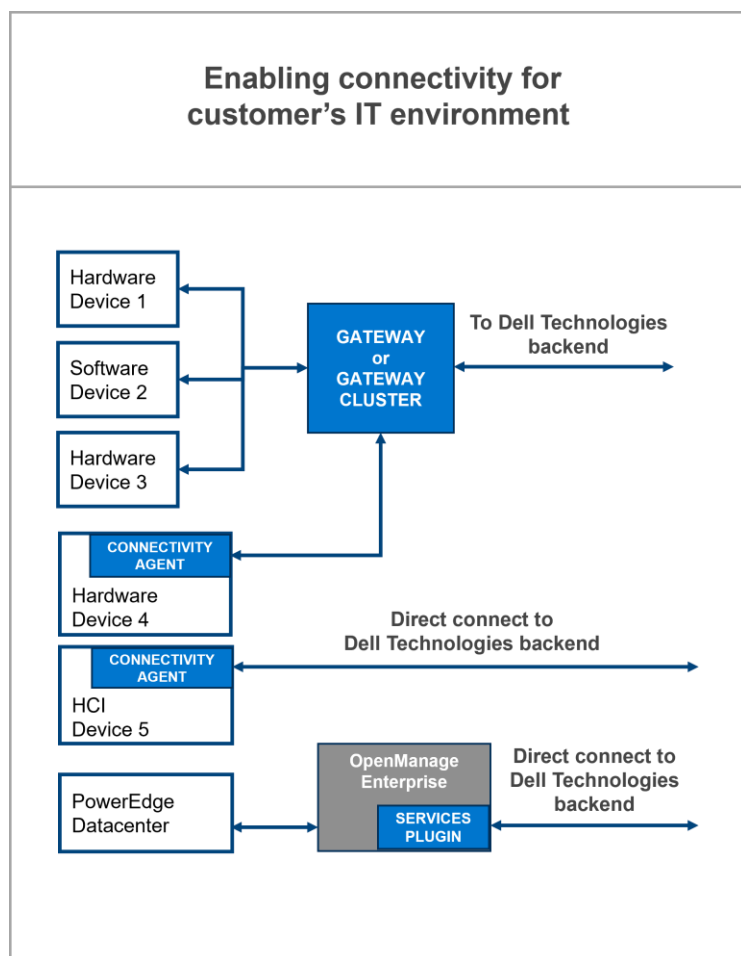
Enabling connectivity for customer's IT environment

Hardware Device 1

Software Device 2

Hardware Device 3

GATEWAY or GATEWAY CLUSTER

To Dell Technologies backend

CONNECTIVITY AGENT

Hardware Device 4

Direct connect to Dell Technologies backend

CONNECTIVITY AGENT

HCI Device 5

PowerEdge Datacenter

OpenManage Enterprise

SERVICES PLUGIN

Direct connect to Dell Technologies backend